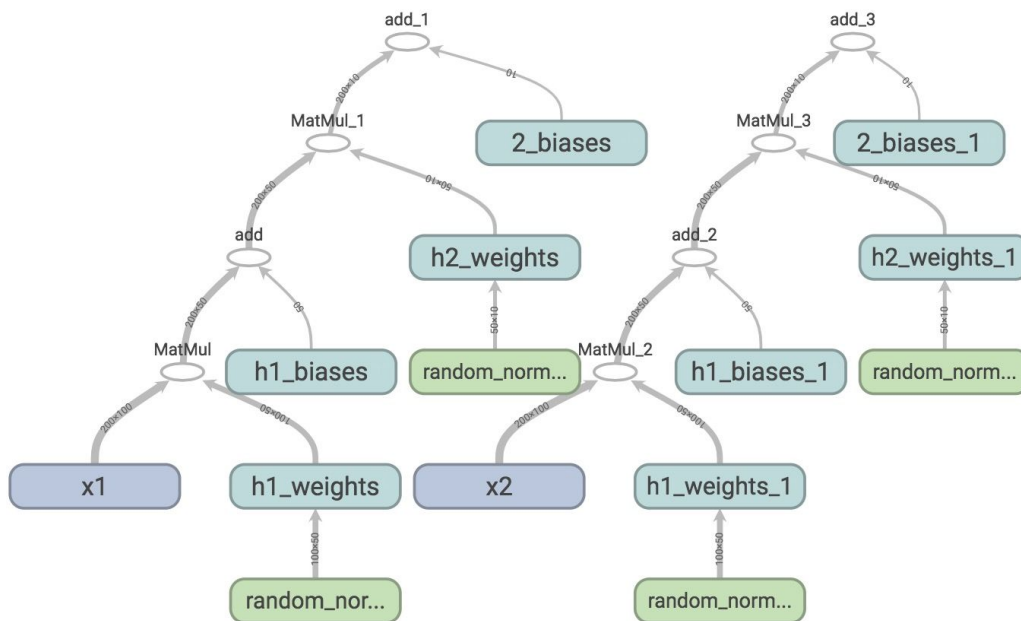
add_1
200×10
10
MatMul_1
2_biases
200×50
50×10
add
h2_weights
200×50
50
50×10
MatMul
h1_biases
random_norm...
200×100
100×50
x1
h1_weights
100×50
random_nor...

add_3
200×10
10
MatMul_3
2_biases_1
200×50
50×10
add_2
h2_weights_1
200×50
50
50×10
MatMul_2
h1_biases_1
random_norm...
200×100
100×50
x2
h1_weights_1
100×50
random_norm...